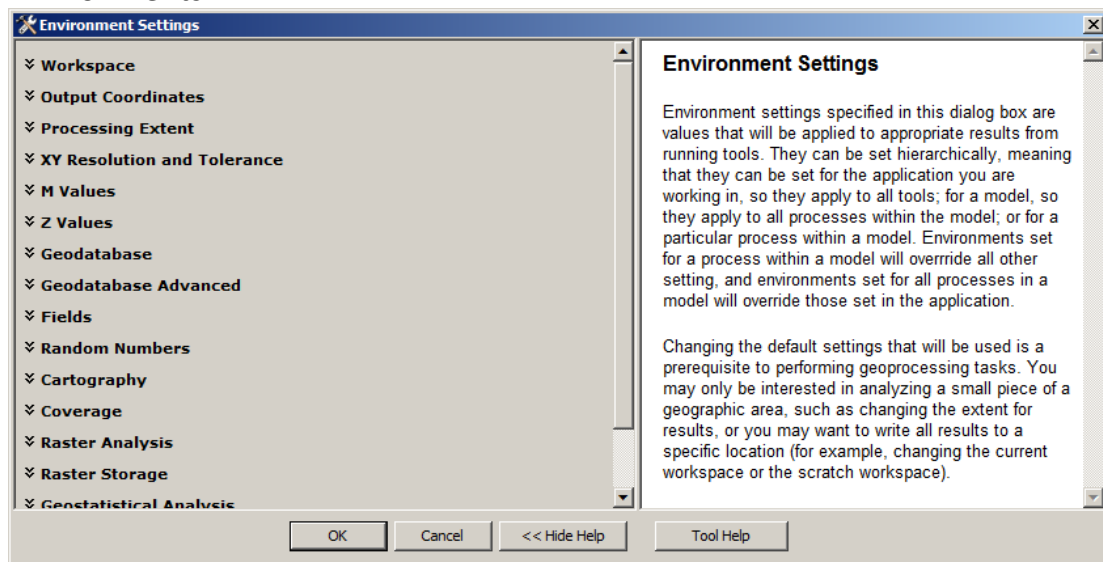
Environment Settings

Workspace
Output Coordinates
Processing Extent
XY Resolution and Tolerance
M Values
Z Values
Geodatabase
Geodatabase Advanced
Fields
Random Numbers
Cartography
Coverage
Raster Analysis
Raster Storage
Geostatistical Analysis

Environment Settings

Environment settings specified in this dialog box are values that will be applied to appropriate results from running tools. They can be set hierarchically, meaning that they can be set for the application you are working in, so they apply to all tools; for a model, so they apply to all processes within the model; or for a particular process within a model. Environments set for a process within a model will overrride all other setting, and environments set for all processes in a model will override those set in the application.

Changing the default settings that will be used is a prerequisite to performing geoprocessing tasks. You may only be interested in analyzing a small piece of a geographic area, such as changing the extent for results, or you may want to write all results to a specific location (for example, changing the current workspace or the scratch workspace).

OK | Cancel | << Hide Help | Tool Help